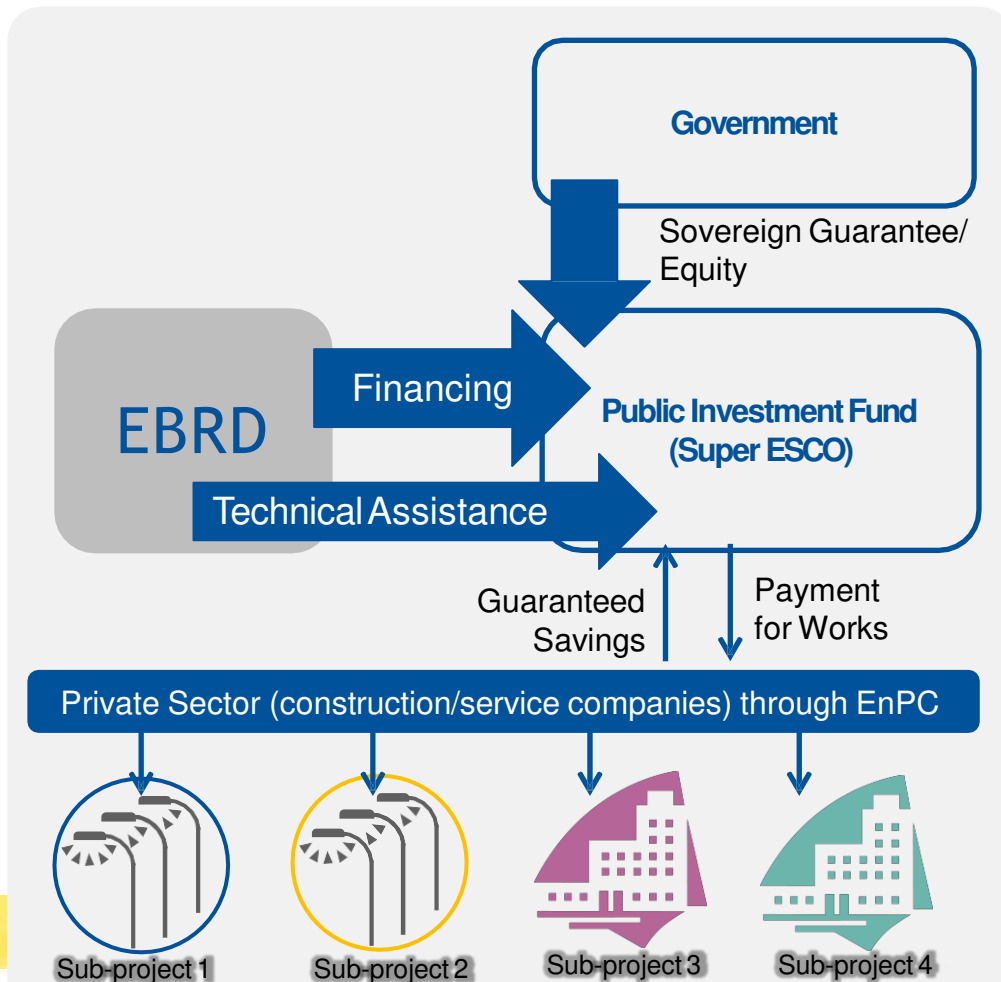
Government

Sovereign Guarantee/ Equity

EBRD

Financing

Public Investment Fund (Super ESCO)

Technical Assistance

Guaranteed Savings

Payment for Works

Private Sector (construction/service companies) through EnPC

Sub-project 1

Sub-project 2

Sub-project 3

Sub-project 4